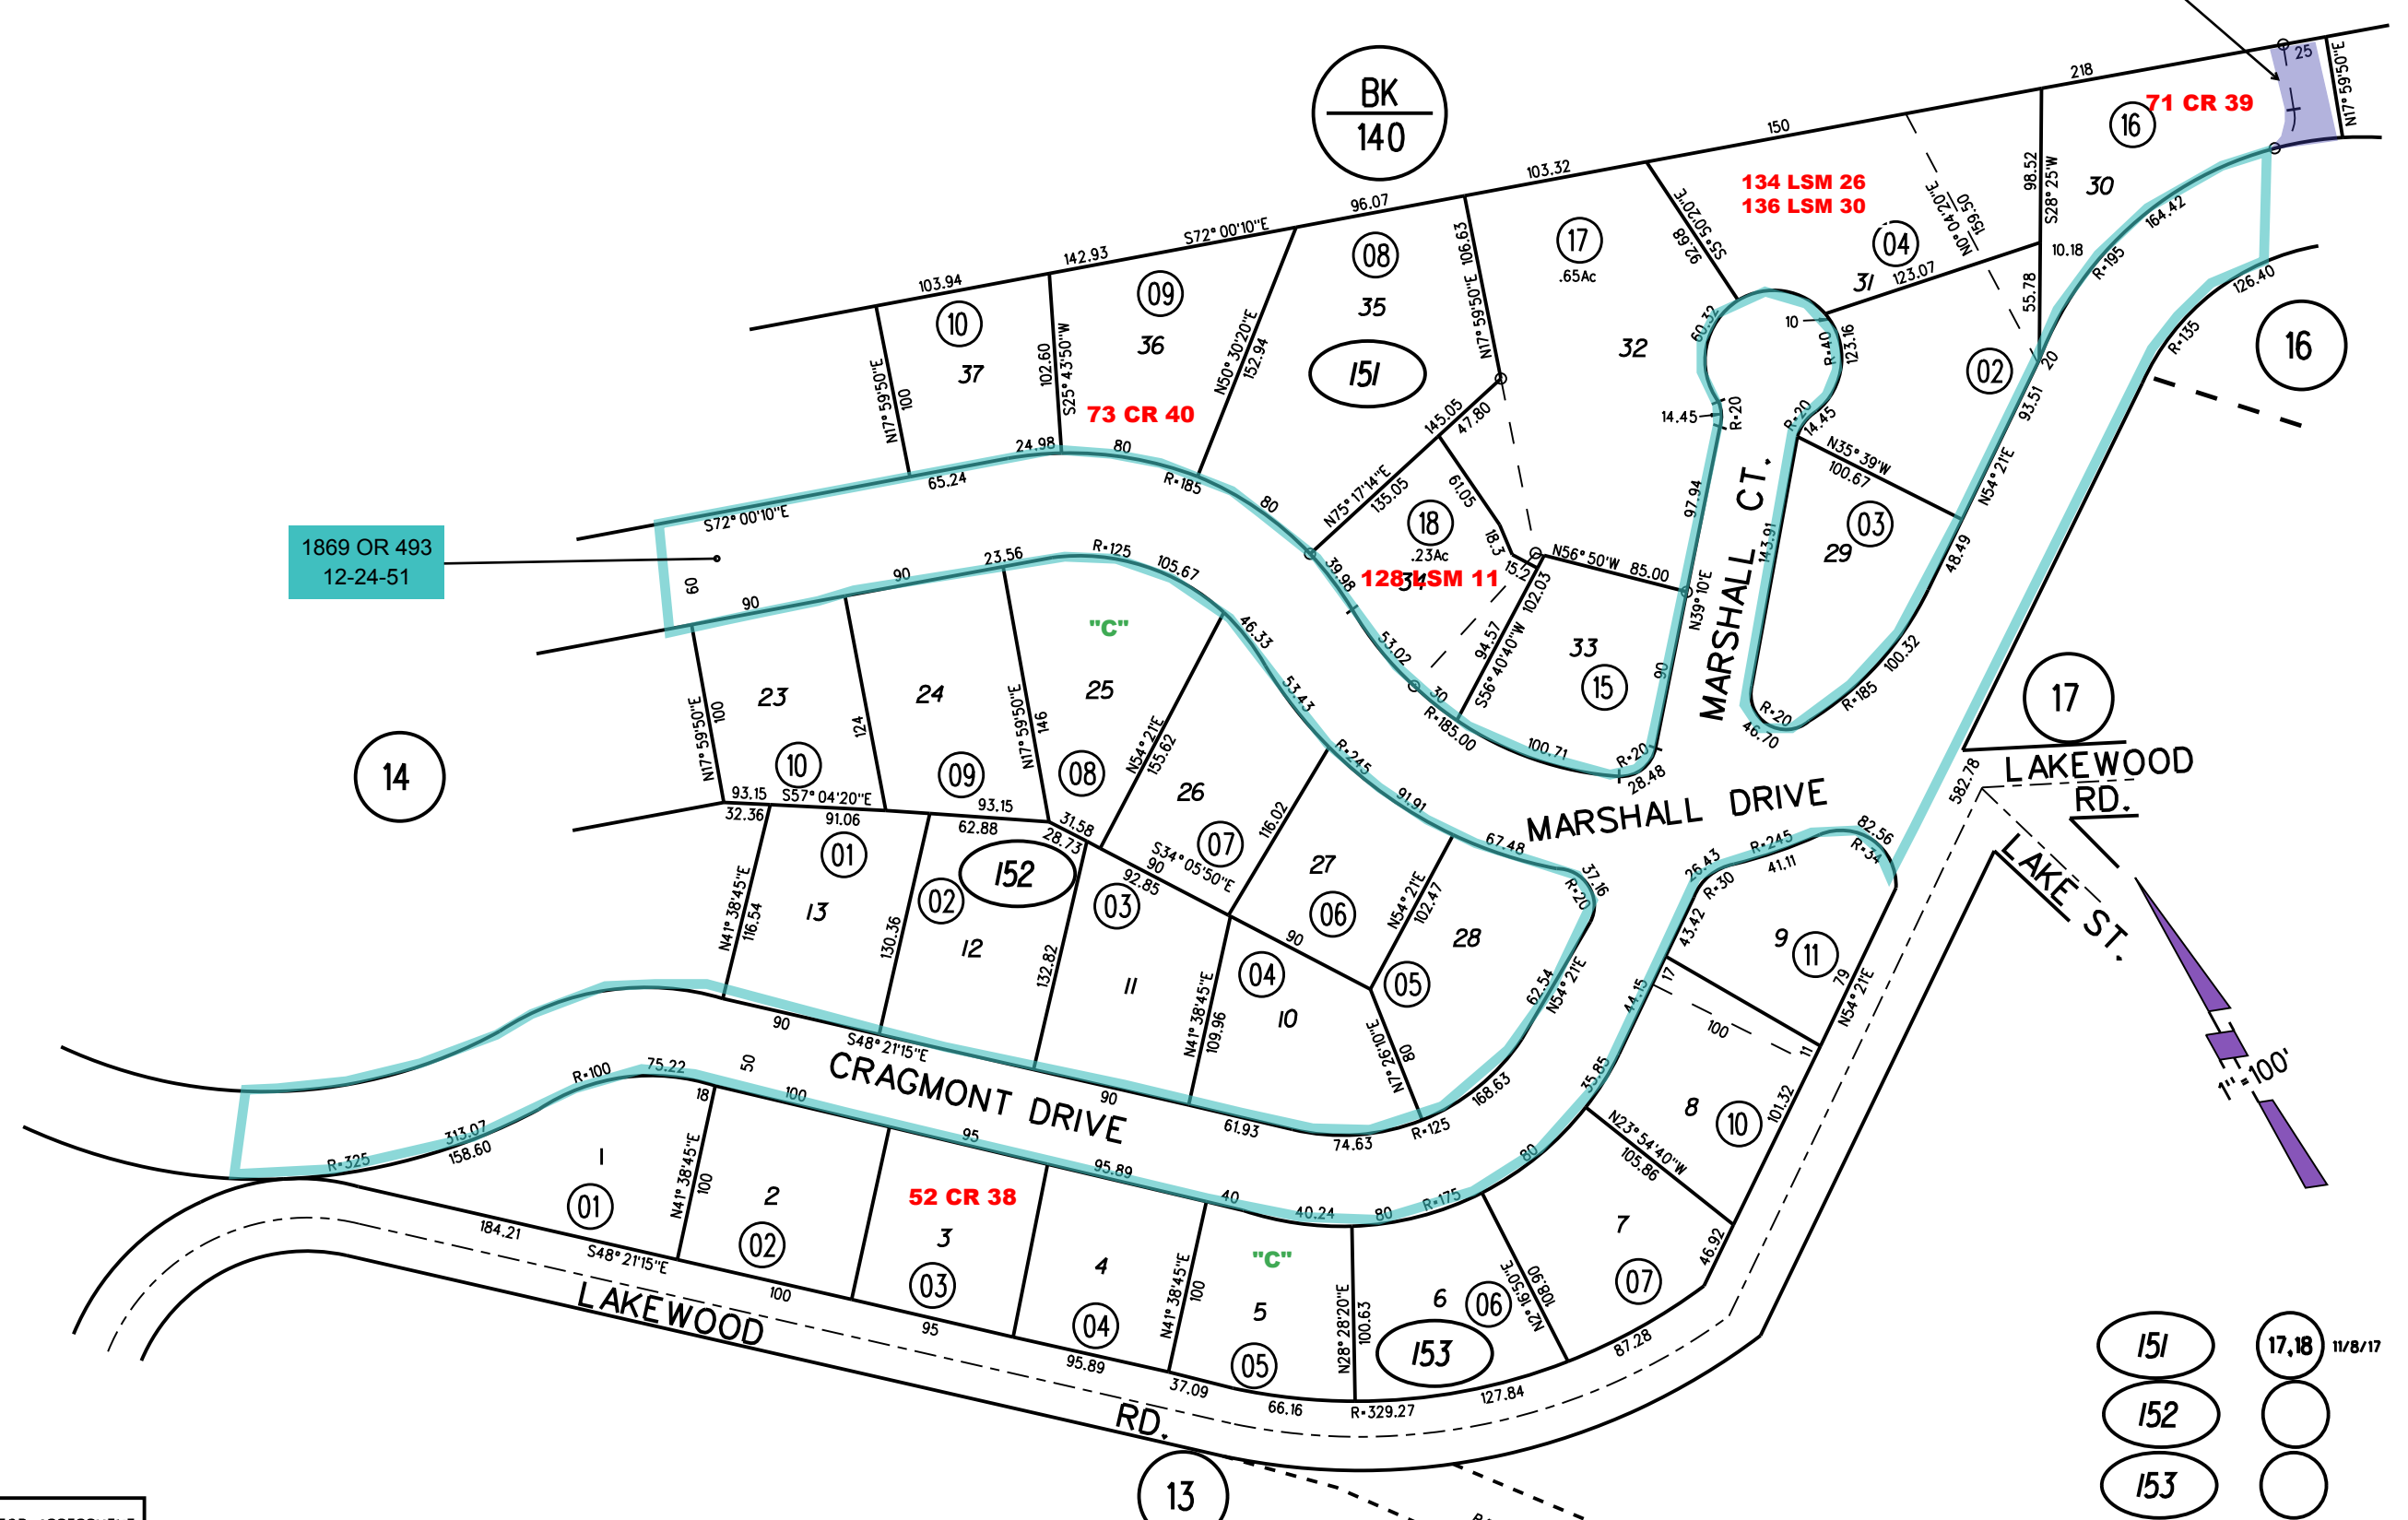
BK 140

71 CR 39
134 LSM 26
136 LSM 30
73 CR 40
128 LSM 11
52 CR 38

1869 OR 493
12-24-51

218
25
N17° 59'50"E
150
103.32
96.07
S72° 00'10"E
142.93
103.94
16
30
04
31
17
.65Ac
08
35
151
09
36
10
37
32
02
03
29
18
.23Ac
34
33
15
23
24
25
"C"
26
27
28
10
09
08
07
06
05
01
13
02
12
152
03
11
04
10
9
11
8
10
7
07
1
01
2
02
3
03
4
04
5
05
"C"
6
06
153

14
16
17
13

MARSHALL CT.
MARSHALL DRIVE
CRAGMONT DRIVE
LAKEWOOD RD.
LAKEWOOD RD.
LAKE ST.

65.24
24.98
80
R=185
S72° 00'10"E
60
90
90
23.56
R=125
105.67
46.33
53.43
R=245
91.91
67.48
37.16
R=20
62.54
N54° 21'E
168.63
R=125
74.63
61.93
90
S48° 21'15"E
90
93.15
S57° 04'20"E
32.36
91.06
62.88
93.15
31.58
28.73
92.85
90
S34° 05'50"E
90
100
N17° 59'50"E
124
146
155.62
N54° 21'E
116.02
102.47
N54° 21'E
80
N7° 26'10"E
116.54
N41° 38'45"E
130.36
132.82
109.96
N41° 38'45"E
R=100
75.22
50
18
100
95
95.89
40
40.24
80
R=175
80
35.85
44.15
43.42
R=30
26.43
R=245
41.11
82.56
R=34
582.78
17
100
11
79
N54° 21'E
101.32
N23° 54'40"W
105.86
46.92
87.28
127.84
R=329.27
66.16
37.09
95.89
95
100
S48° 21'15"E
184.21
313.07
158.60
R=325
N41° 38'45"E
100
N41° 38'45"E
100
N28° 28'20"E
100.63
N2° 16'50"E
108.90
N17° 59'50"E
100
102.60
S25° 43'50"W
N50° 30'20"E
152.94
106.63
N17° 59'50"E
145.05
47.80
N75° 17'14"E
135.05
61.05
18.3
15.21
N56° 50'W
85.00
102.03
94.57
S56° 40'40"W
39.98
53.02
30
R=185.00
100.71
R=20
28.48
90
N39° 10'E
97.94
14.45
R=20
60.32
89.29
S5° 50'20"E
10
R=40
123.16
14.45
R=20
N35° 39'W
100.67
143.91
48.49
100.32
R=185
R=20
46.70
N54° 21'E
93.51
20
R=195
164.42
126.40
R=135
123.07
159.50
N0° 04'20"E
98.52
S28° 25'W
10.18
55.78

1"=100'

151
152
153
17,18
11/8/17